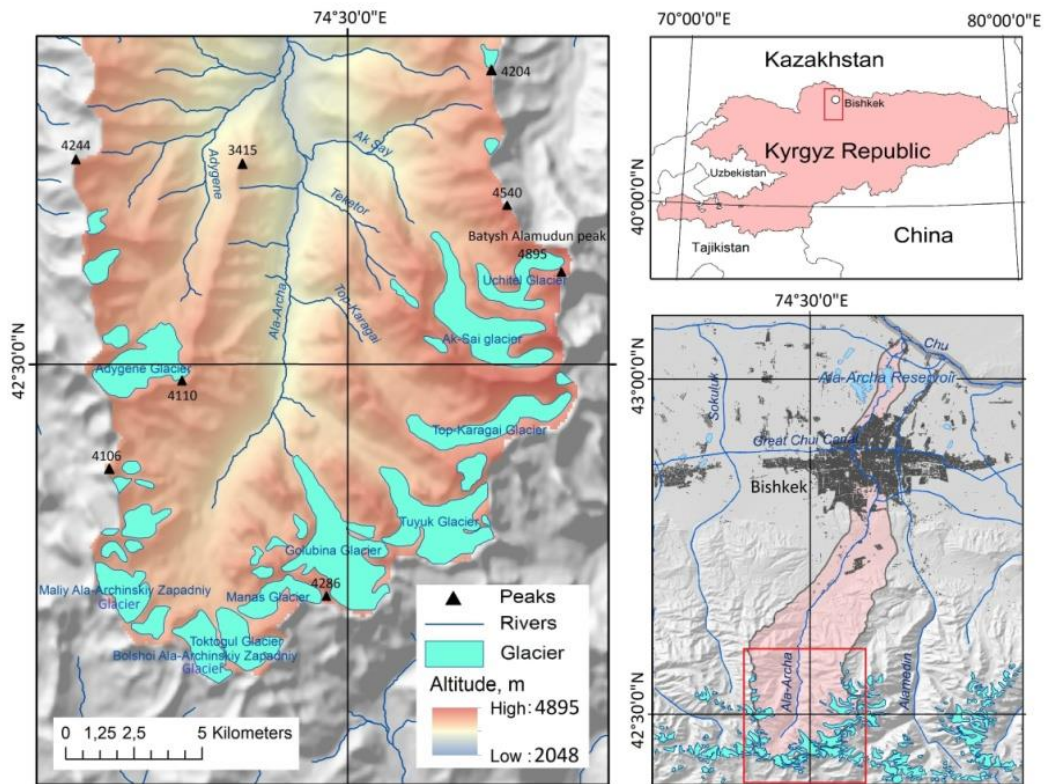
74°30'0"E

4204

4244

3415

Adygene

Ak Say

Teketor

4540

Batysh Alamudun peak

4895

Uchitel Glacier

Ala-Archa

Top-Karagai

Ak-Sai glacier

42°30'0"N

Adygene Glacier

4110

Top-Karagai Glacier

4106

Tuyuk Glacier

Golubina Glacier

4286

Maliy Ala-Archinskiy Zapadniy Glacier

Manas Glacier

Toktogul Glacier

Bolshoi Ala-Archinskiy Zapadniy Glacier

Peaks

Rivers

Glacier

Altitude, m

High: 4895

Low : 2048

0 1,25 2,5 5 Kilometers

70°00'0"E

80°00'0"E

Kazakhstan

Bishkek

Kyrgyz Republic

Uzbekistan

40°00'0"N

Tajikistan

China

74°30'0"E

Chu

43°00'0"N

Ala-Archa Reservoir

Sokuluk

Great Chui Canal

Bishkek

Ala-Archa

Alamedin

42°30'0"N